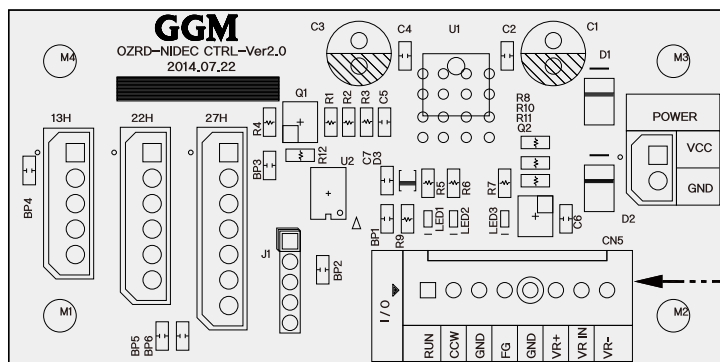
GGM
OZRD-NIDEC CTRL-Ver2.0
2014.07.22

C3 C4 U1 C2 C1
M4 M3
D1
Q1 R1 R2 R3 C5
R4
13H 22H 27H
R8 R10 R11 Q2
POWER
VCC
GND
BP3 R12 U2 C7 D3
R5 R6 R7
BP4
LED1 LED2 LED3 C6
D2
BP1 R9
CN5
J1
BP2
I/O
M1 M2
BP5 BP6
RUN CCW GND FG GND VR+ VR IN VR-